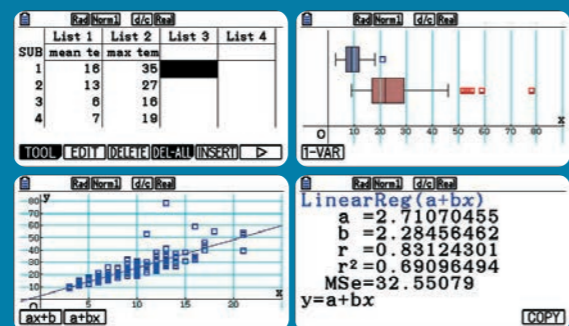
Rad Norm1 d/c Real

| | List 1 | List 2 | List 3 | List 4 |
|---|---|---|---|---|
| SUB | mean te | max tem | | |
| 1 | 16 | 35 | | |
| 2 | 13 | 27 | | |
| 3 | 6 | 16 | | |
| 4 | 7 | 19 | | |

TOOL EDIT DELETE DEL-ALL INSERT ▷

Rad Norm1 d/c Real

0 10 20 30 40 50 60 70 80 x

1-VAR

Rad Norm1 d/c Real

y 80 70 60 50 40 30 20 10

0 5 10 15 20 x

ax+b a+bx

Rad Norm1 d/c Real

LinearReg(a+bx)
a =2.71070455
b =2.28456462
r =0.83124301
r² =0.69096494
MSe=32.55079
y=a+bx

COPY